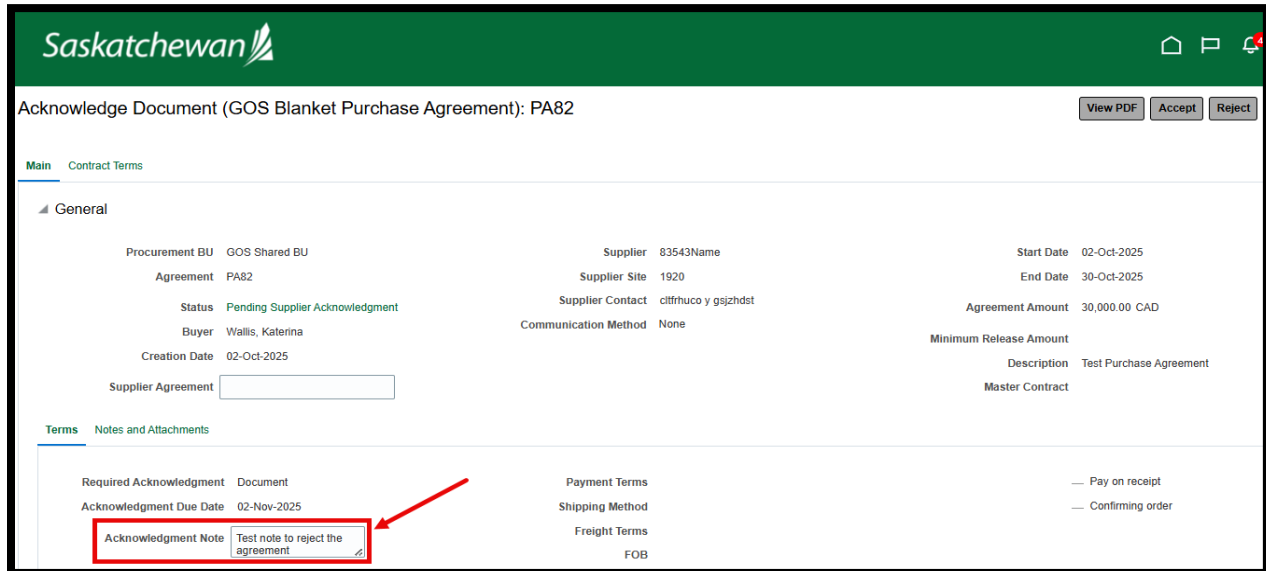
Saskatchewan

4

Acknowledge Document (GOS Blanket Purchase Agreement): PA82

View PDF Accept Reject

Main Contract Terms

General

Procurement BU GOS Shared BU
Agreement PA82
Status Pending Supplier Acknowledgment
Buyer Wallis, Katerina
Creation Date 02-Oct-2025
Supplier Agreement

Supplier 83543Name
Supplier Site 1920
Supplier Contact cltfrhuco y gsjzhdst
Communication Method None

Start Date 02-Oct-2025
End Date 30-Oct-2025
Agreement Amount 30,000.00 CAD
Minimum Release Amount
Description Test Purchase Agreement
Master Contract

Terms Notes and Attachments

Required Acknowledgment Document
Acknowledgment Due Date 02-Nov-2025
Acknowledgment Note Test note to reject the agreement

Payment Terms
Shipping Method
Freight Terms
FOB

— Pay on receipt
— Confirming order